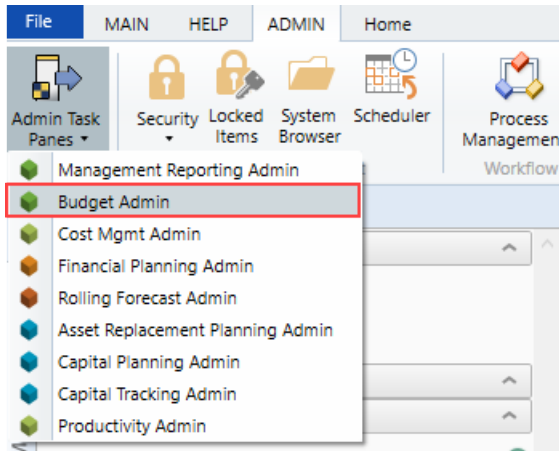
File
MAIN
HELP
ADMIN
Home

Admin Task Panes
Security
Locked Items
System Browser
Scheduler
Process Managemen
Workflow

Management Reporting Admin
Budget Admin
Cost Mgmt Admin
Financial Planning Admin
Rolling Forecast Admin
Asset Replacement Planning Admin
Capital Planning Admin
Capital Tracking Admin
Productivity Admin